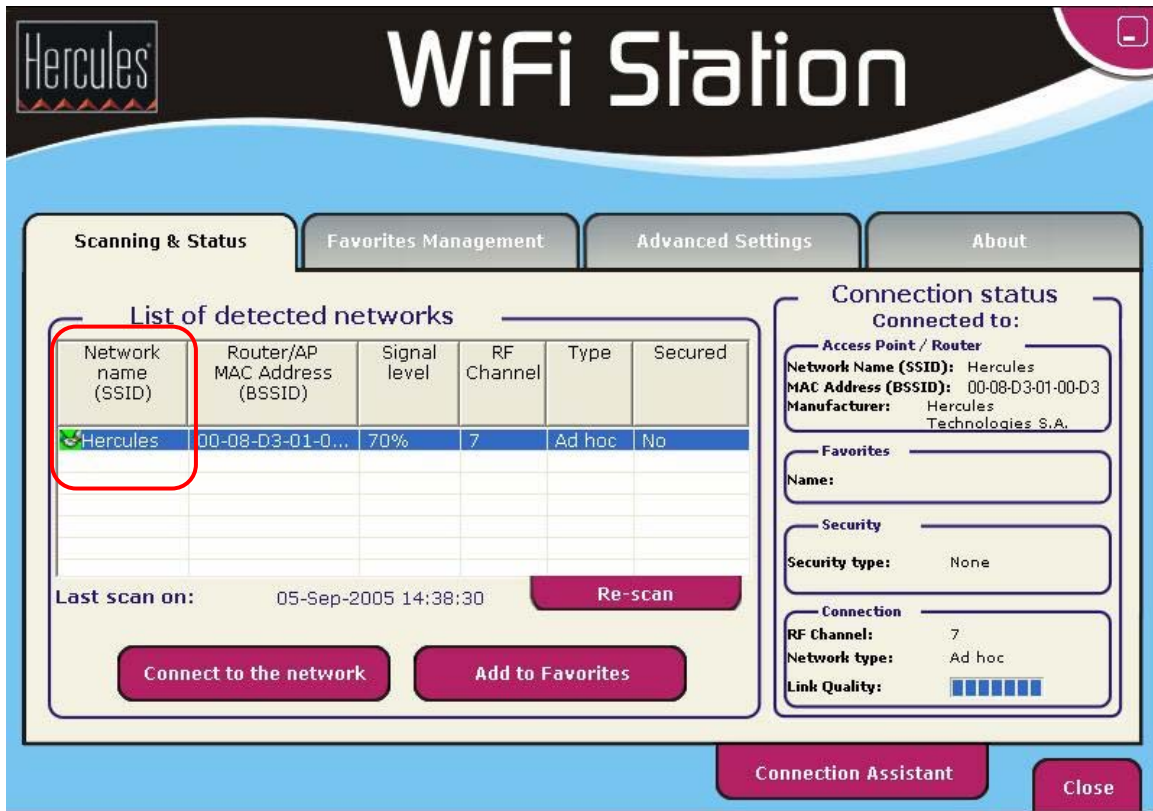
Hercules

WiFi Station

Scanning & Status | Favorites Management | Advanced Settings | About

List of detected networks

| Network name (SSID) | Router/AP MAC Address (BSSID) | Signal level | RF Channel | Type | Secured |
|---|---|---|---|---|---|
| Hercules | 00-08-D3-01-0... | 70% | 7 | Ad hoc | No |

Last scan on: 05-Sep-2005 14:38:30

Re-scan

Connect to the network

Add to Favorites

Connection status
Connected to:

Access Point / Router
Network Name (SSID): Hercules
MAC Address (BSSID): 00-08-D3-01-00-D3
Manufacturer: Hercules Technologies S.A.

Favorites
Name:

Security
Security type: None

Connection
RF Channel: 7
Network type: Ad hoc
Link Quality:

Connection Assistant

Close